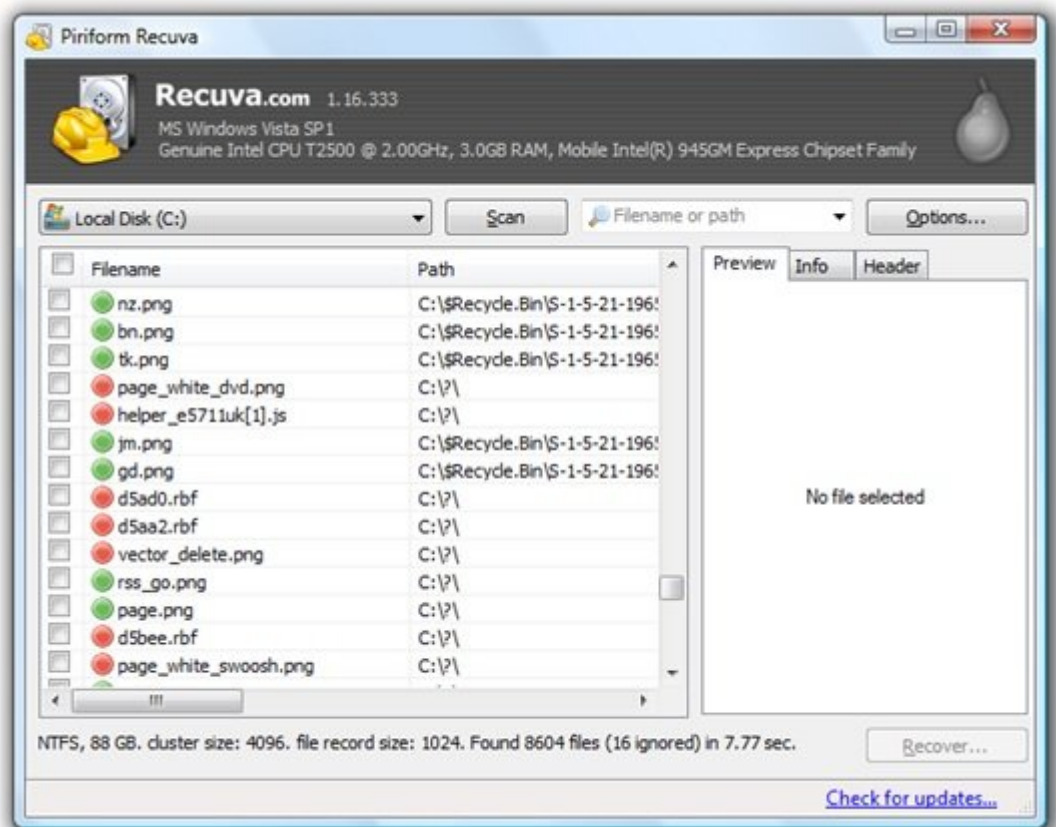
Piriform Recuva

Recuva.com 1.16.333
MS Windows Vista SP1
Genuine Intel CPU T2500 @ 2.00GHz, 3.0GB RAM, Mobile Intel(R) 945GM Express Chipset Family

Local Disk (C:)
Scan
Filename or path
Options...

| Filename | Path |
|---|---|
| nz.png | C:\$Recycle.Bin\S-1-5-21-196 |
| bn.png | C:\$Recycle.Bin\S-1-5-21-196 |
| tk.png | C:\$Recycle.Bin\S-1-5-21-196 |
| page_white_dvd.png | C:\?\ |
| helper_e5711uk[1].js | C:\?\ |
| jm.png | C:\$Recycle.Bin\S-1-5-21-196 |
| gd.png | C:\$Recycle.Bin\S-1-5-21-196 |
| d5ad0.rbf | C:\?\ |
| d5aa2.rbf | C:\?\ |
| vector_delete.png | C:\?\ |
| rss_go.png | C:\?\ |
| page.png | C:\?\ |
| d5bee.rbf | C:\?\ |
| page_white_swoosh.png | C:\?\ |

Preview
Info
Header

No file selected

NTFS, 88 GB. cluster size: 4096. file record size: 1024. Found 8604 files (16 ignored) in 7.77 sec.

Recover...

Check for updates...